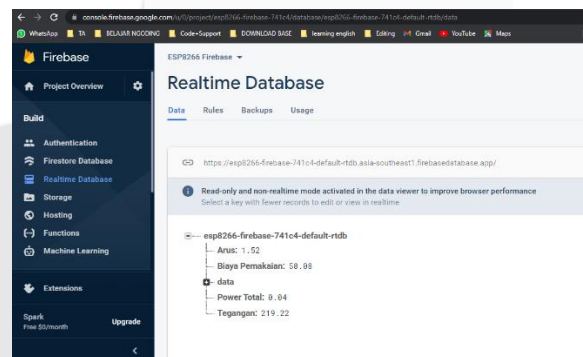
console.firebase.google.com/u/0/project/esp8266-firebase-741c4/database/esp8266-firebase-741c4-default-rtdb/data

WhatsApp TA BELAJAR NGODING Code+Support DOWNLOAD BASE learning english Editing Gmail YouTube Maps

Firebase

Project Overview

Build

Authentication

Firestore Database

Realtime Database

Storage

Hosting

Functions

Machine Learning

Extensions

Spark
Free $0/month

Upgrade

ESP8266 Firebase

Realtime Database

Data Rules Backups Usage

https://esp8266-firebase-741c4-default-rtdb.asia-southeast1.firebasedatabase.app/

Read-only and non-realtime mode activated in the data viewer to improve browser performance
Select a key with fewer records to edit or view in realtime

esp8266-firebase-741c4-default-rtdb
Arus: 1.52
Biaya Pemakaian: 58.08
data
Power Total: 0.04
Tegangan: 219.22